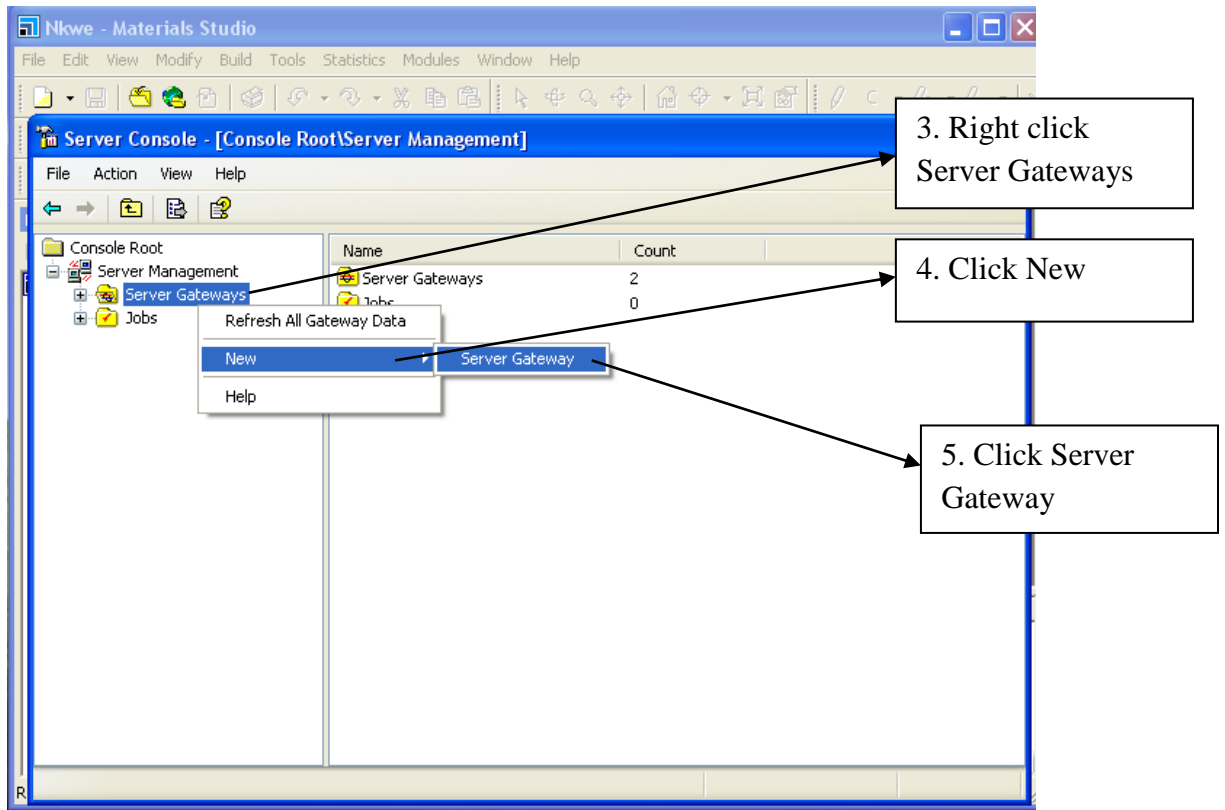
Nkwe - Materials Studio

File Edit View Modify Build Tools Statistics Modules Window Help

Server Console - [Console Root\Server Management]

File Action View Help

Console Root
Server Management
Server Gateways
Jobs

Refresh All Gateway Data
New
Help

Server Gateway

| Name | Count |
|---|---|
| Server Gateways | 2 |
| Jobs | 0 |

3. Right click Server Gateways

4. Click New

5. Click Server Gateway

R